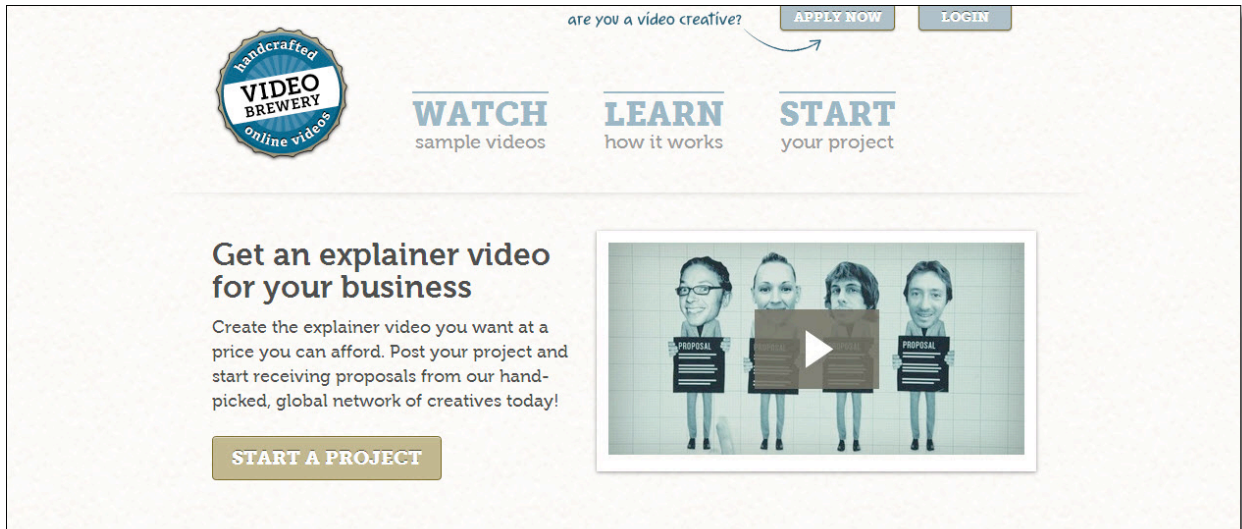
are you a video creative?

APPLY NOW

LOGIN

handcrafted
VIDEO
BREWERY
online videos

WATCH
sample videos

LEARN
how it works

START
your project

Get an explainer video for your business

Create the explainer video you want at a price you can afford. Post your project and start receiving proposals from our hand-picked, global network of creatives today!

START A PROJECT

PROPOSAL

PROPOSAL

PROPOSAL

PROPOSAL